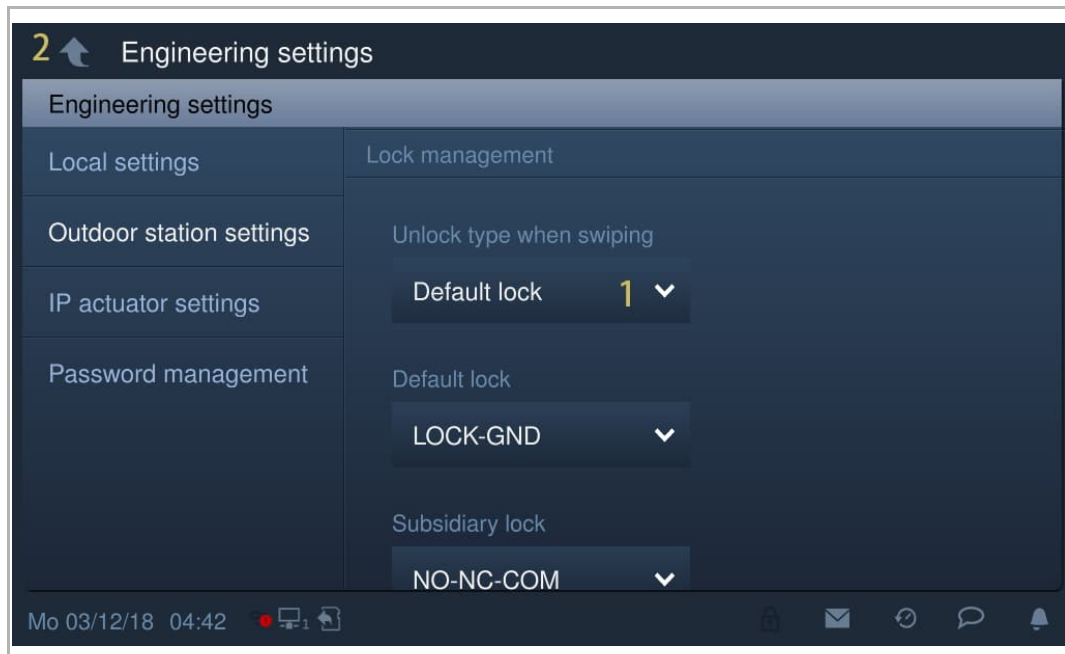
2 Engineering settings

Engineering settings

Local settings

Outdoor station settings

IP actuator settings

Password management

Lock management

Unlock type when swiping

Default lock 1

Default lock

LOCK-GND

Subsidiary lock

NO-NC-COM

Mo 03/12/18 04:42 1